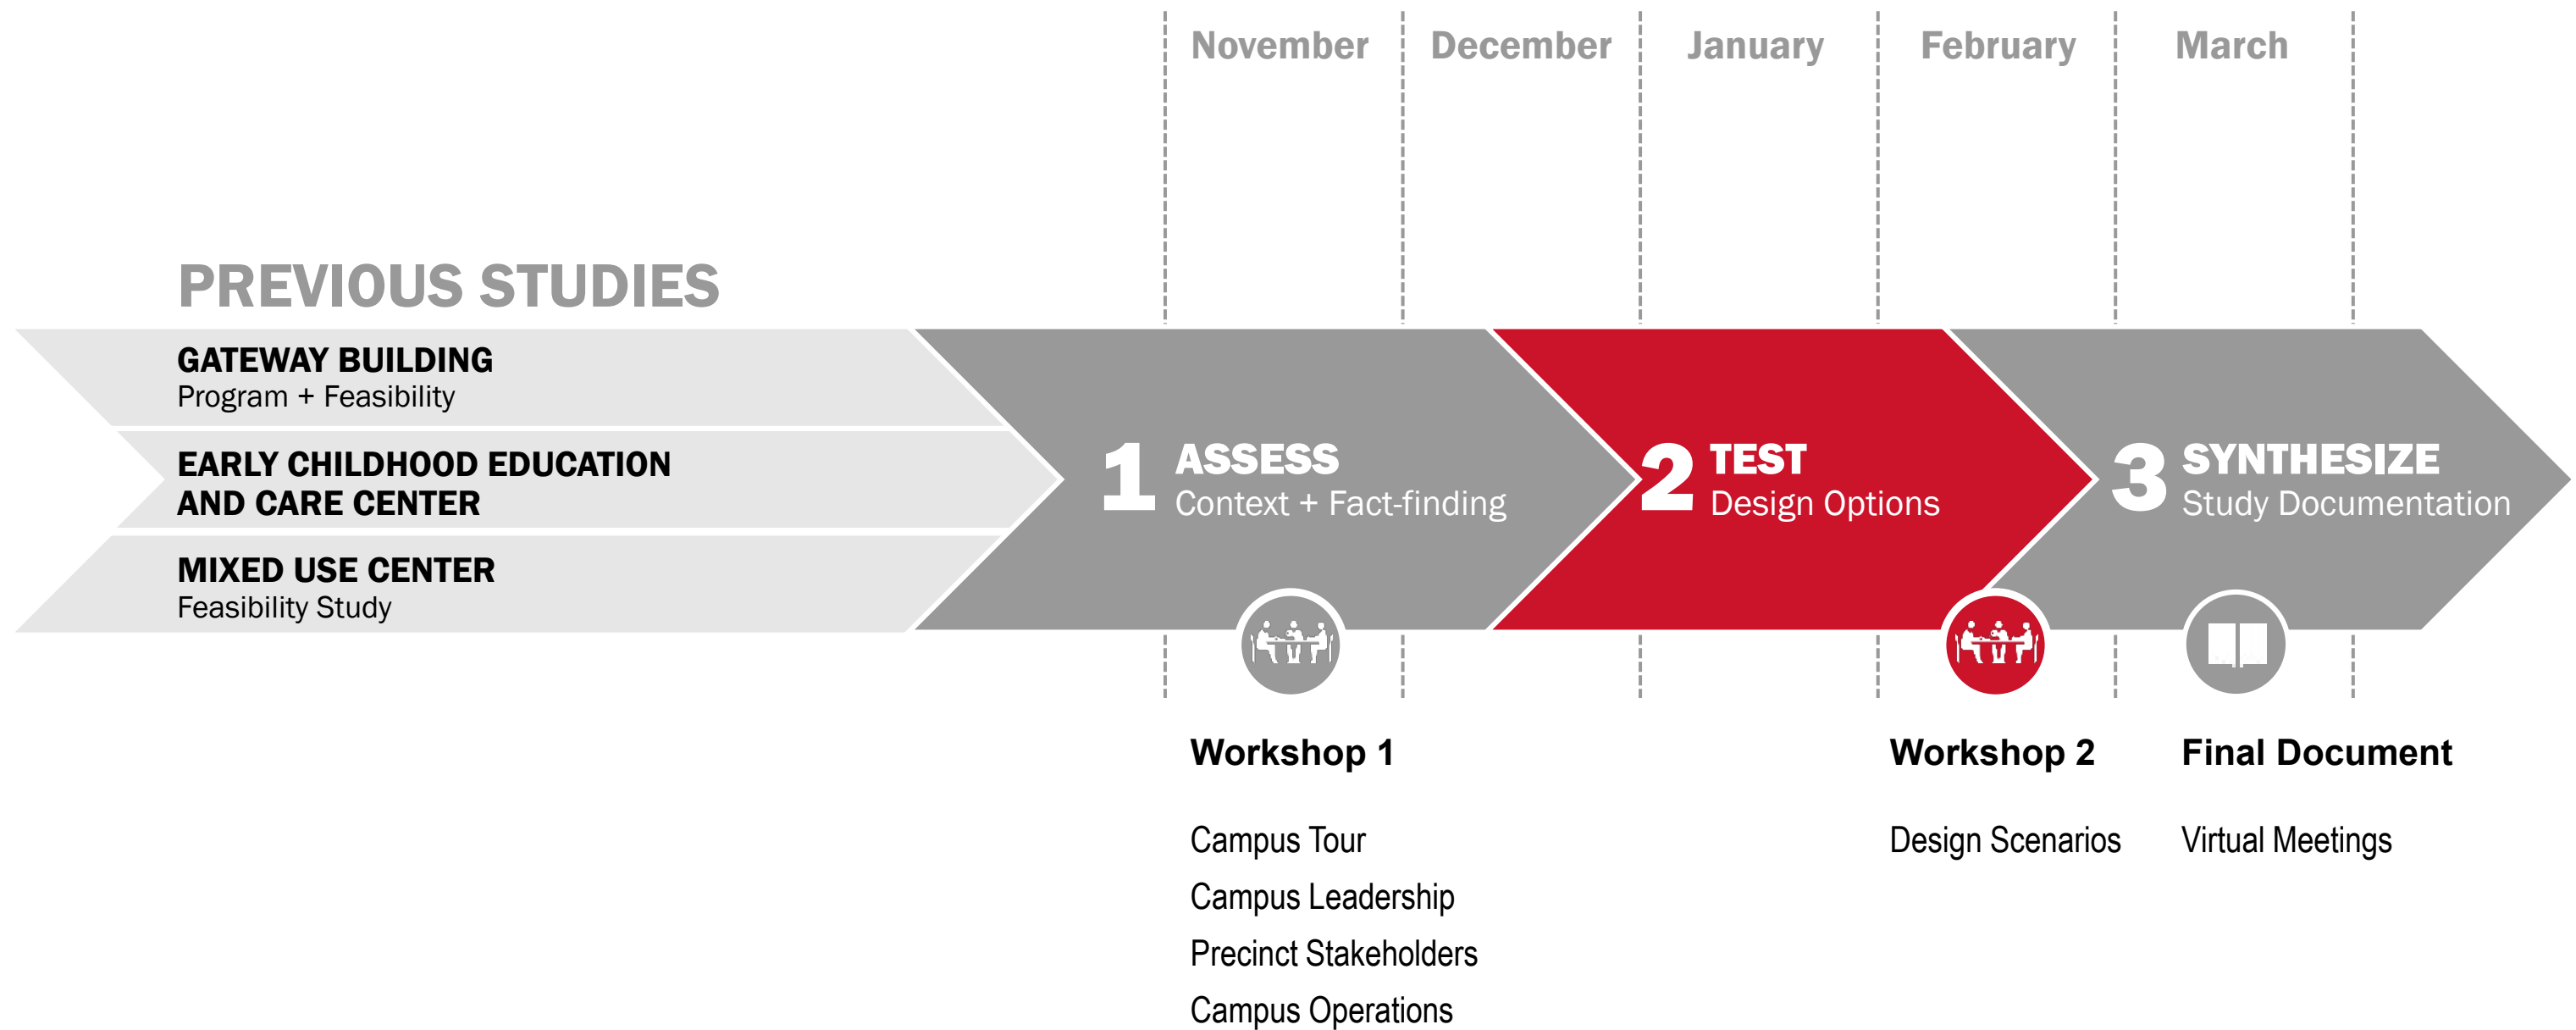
November December January February March

PREVIOUS STUDIES

GATEWAY BUILDING
Program + Feasibility

EARLY CHILDHOOD EDUCATION AND CARE CENTER

MIXED USE CENTER
Feasibility Study

1 ASSESS
Context + Fact-finding

2 TEST
Design Options

3 SYNTHESIZE
Study Documentation

Workshop 1

Campus Tour
Campus Leadership
Precinct Stakeholders
Campus Operations

Workshop 2

Design Scenarios

Final Document

Virtual Meetings